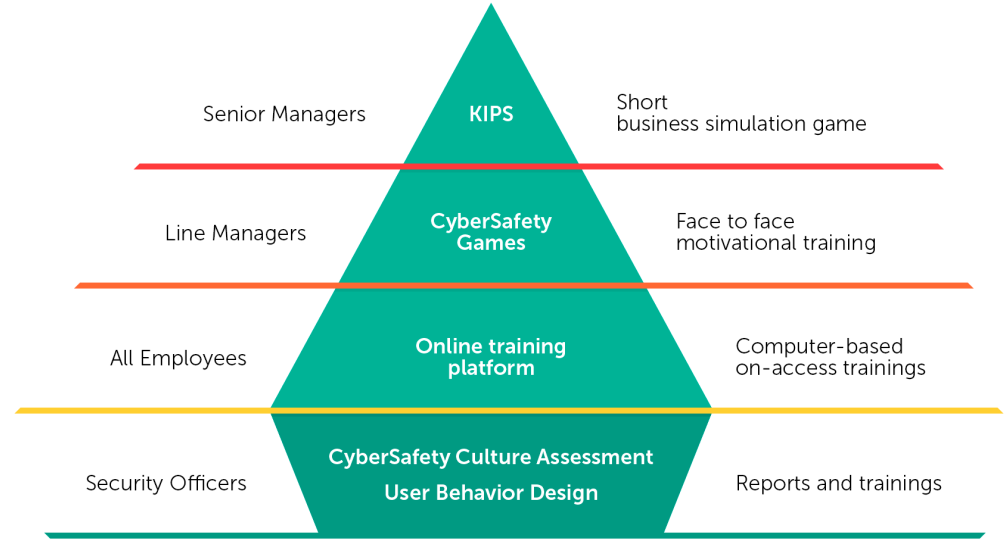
Senior Managers

KIPS

Short business simulation game

Line Managers

CyberSafety Games

Face to face motivational training

All Employees

Online training platform

Computer-based on-access trainings

Security Officers

CyberSafety Culture Assessment

User Behavior Design

Reports and trainings